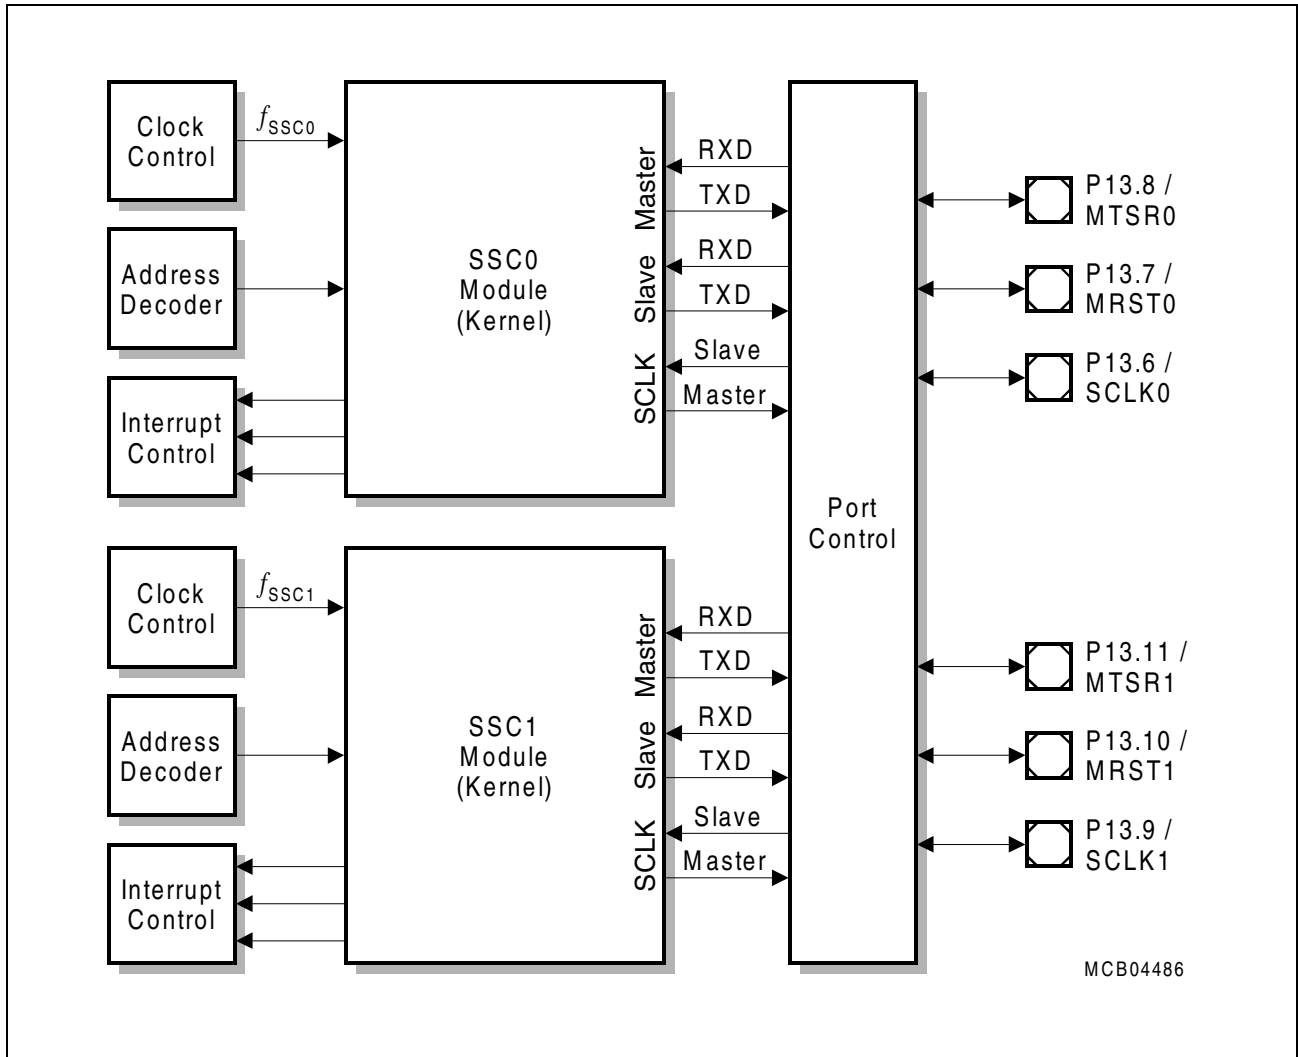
Clock Control

$f_{SSC0}$

Address Decoder

Interrupt Control

SSC0 Module (Kernel)

Master

Slave

SCLK

RXD

TXD

RXD

TXD

Slave

Master

Port Control

P13.8 / MTSR0

P13.7 / MRST0

P13.6 / SCLK0

Clock Control

$f_{SSC1}$

Address Decoder

Interrupt Control

SSC1 Module (Kernel)

Master

Slave

SCLK

RXD

TXD

RXD

TXD

Slave

Master

P13.11 / MTSR1

P13.10 / MRST1

P13.9 / SCLK1

MCB04486